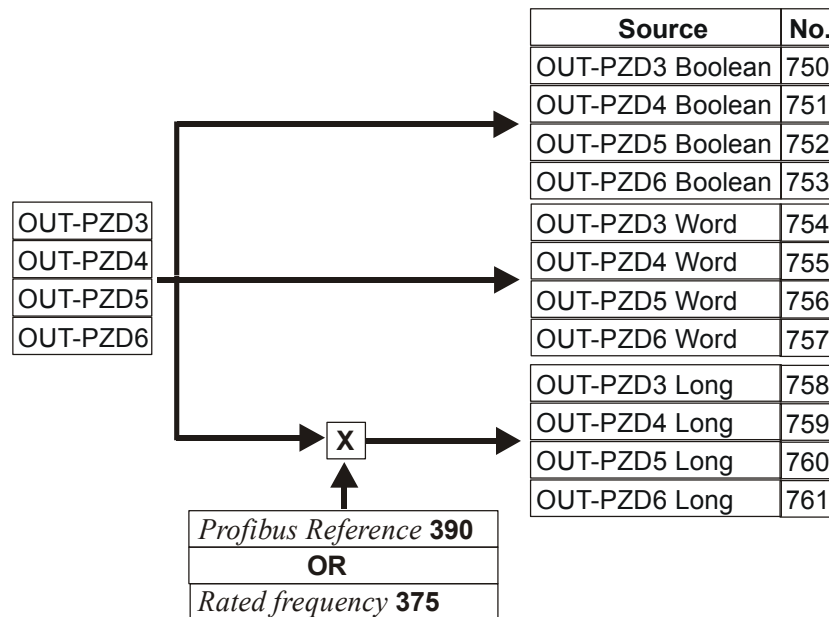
OUT-PZD3
OUT-PZD4
OUT-PZD5
OUT-PZD6

| Source | No. |
|---|---|
| OUT-PZD3 Boolean | 750 |
| OUT-PZD4 Boolean | 751 |
| OUT-PZD5 Boolean | 752 |
| OUT-PZD6 Boolean | 753 |
| OUT-PZD3 Word | 754 |
| OUT-PZD4 Word | 755 |
| OUT-PZD5 Word | 756 |
| OUT-PZD6 Word | 757 |
| OUT-PZD3 Long | 758 |
| OUT-PZD4 Long | 759 |
| OUT-PZD5 Long | 760 |
| OUT-PZD6 Long | 761 |

X

Profibus Reference 390
OR
Rated frequency 375